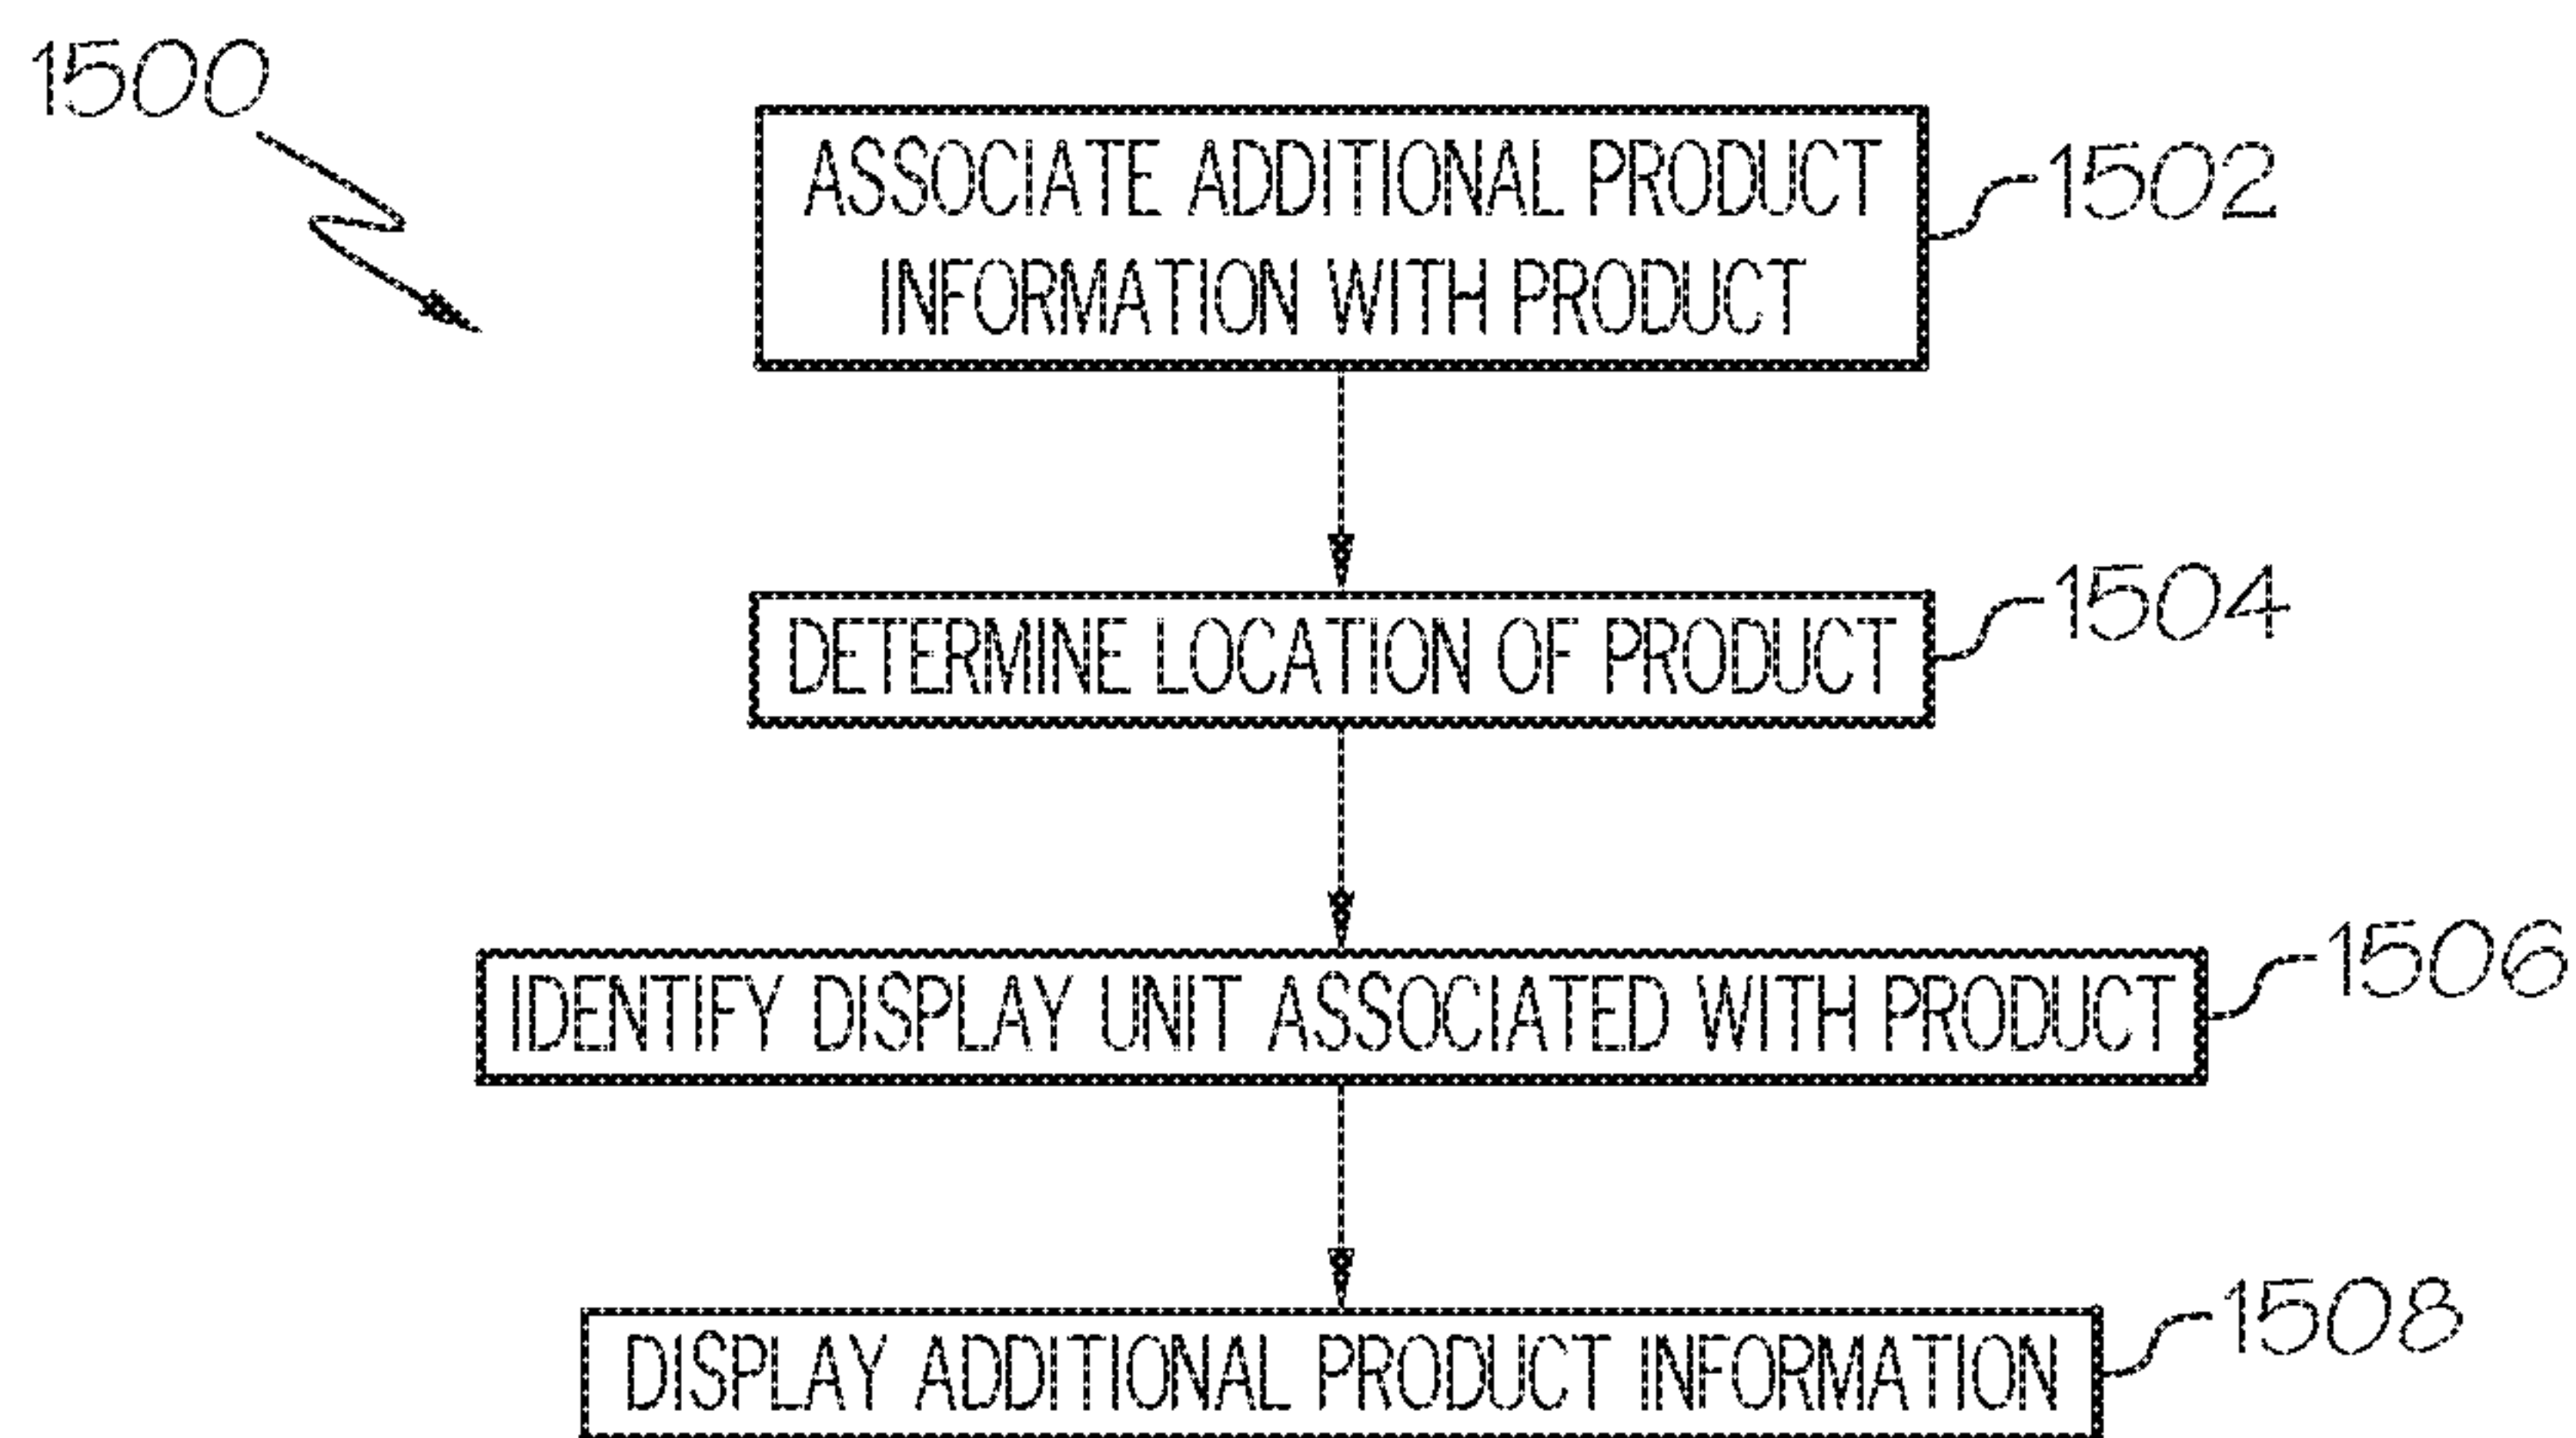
1500

ASSOCIATE ADDITIONAL PRODUCT INFORMATION WITH PRODUCT

1502

DETERMINE LOCATION OF PRODUCT

1504

IDENTIFY DISPLAY UNIT ASSOCIATED WITH PRODUCT

1506

DISPLAY ADDITIONAL PRODUCT INFORMATION

1508